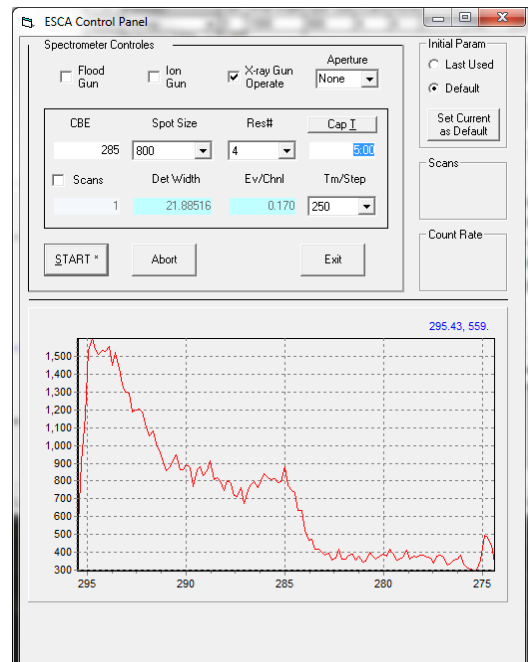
ESCA Control Panel

Spectrometer Controles

Flood Gun

Ion Gun

X-ray Gun Operate

Aperture

None

CBE

Spot Size

Res#

Cap I

285

800

4

5:00

Scans

Det Width

Ev/Chnl

Tm/Step

1

21.88516

0.170

250

START *

Abort

Exit

Initial Param

Last Used

Default

Set Current as Default

Scans

Count Rate

295.43, 559.

1,500
1,400
1,300
1,200
1,100
1,000
900
800
700
600
500
400
300

295
290
285
280
275